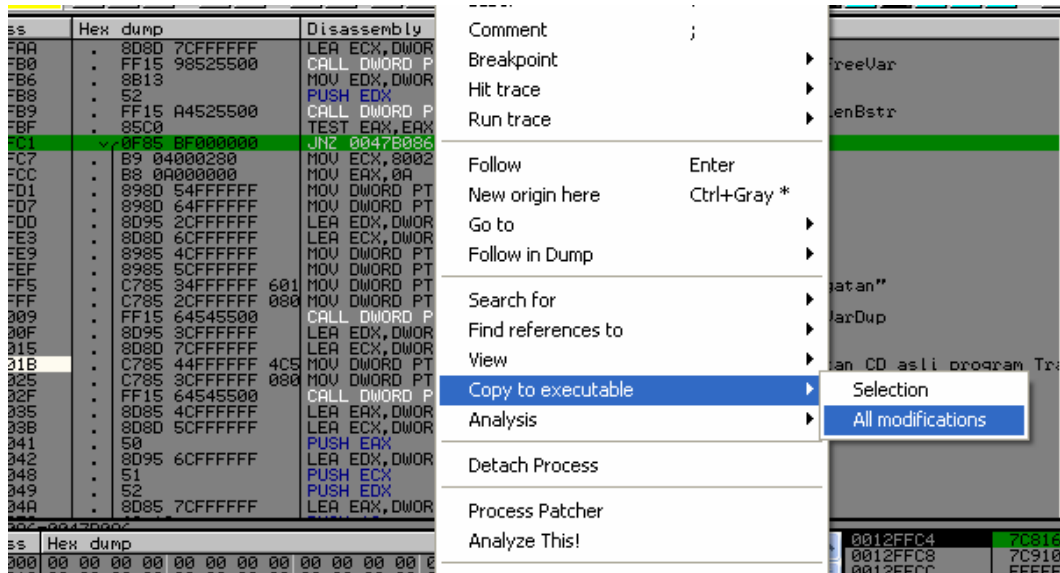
| ss | Hex dump | Disassembly |
|---|---|---|
| FAA | . 8D8D 7CFFFFFF | LEA ECX,DWOR |
| FB0 | . FF15 98525500 | CALL DWORD P |
| FB6 | . 8B13 | MOV EDX,DWOR |
| FB8 | . 52 | PUSH EDX |
| FB9 | . FF15 A4525500 | CALL DWORD P |
| FBF | . 85C0 | TEST EAX,EAX |
| FC1 | ✓ 0F85 BF000000 | JNZ 0047B086 |
| FC7 | . B9 04000280 | MOV ECX,8002 |
| FCC | . B8 0A000000 | MOV EAX,0A |
| FD1 | . 898D 54FFFFFF | MOV DWORD PT |
| FD7 | . 898D 64FFFFFF | MOV DWORD PT |
| FDD | . 8D95 2CFFFFFF | LEA EDX,DWOR |
| FE3 | . 8D8D 6CFFFFFF | LEA ECX,DWOR |
| FE9 | . 8985 4CFFFFFF | MOV DWORD PT |
| FEF | . 8985 5CFFFFFF | MOV DWORD PT |
| FF5 | . C785 34FFFFFF 601 | MOV DWORD PT |
| FFF | . C785 2CFFFFFF 080 | MOV DWORD PT |
| 009 | . FF15 64545500 | CALL DWORD P |
| 00F | . 8D95 3CFFFFFF | LEA EDX,DWOR |
| 015 | . 8D8D 7CFFFFFF | LEA ECX,DWOR |
| 01B | . C785 44FFFFFF 4C5 | MOV DWORD PT |
| 025 | . C785 3CFFFFFF 080 | MOV DWORD PT |
| 02F | . FF15 64545500 | CALL DWORD P |
| 035 | . 8D85 4CFFFFFF | LEA EAX,DWOR |
| 03B | . 8D8D 5CFFFFFF | LEA ECX,DWOR |
| 041 | . 50 | PUSH EAX |
| 042 | . 8D95 6CFFFFFF | LEA EDX,DWOR |
| 048 | . 51 | PUSH ECX |
| 049 | . 52 | PUSH EDX |
| 04A | . 8D85 7CFFFFFF | LEA EAX,DWOR |

FreeVar
enBstr
atan"
VarDup
an CD asli program Tra

ss | Hex dump
000 | 00 00 00 00 00 00 00 00 00 00 00 00

0012FFC4 7C816
0012FFC8 7C910
0012FFCC FFFFF

Comment ;
Breakpoint
Hit trace
Run trace
Follow Enter
New origin here Ctrl+Gray *
Go to
Follow in Dump
Search for
Find references to
View
Copy to executable
Analysis
Detach Process
Process Patcher
Analyze This!

Selection
All modifications